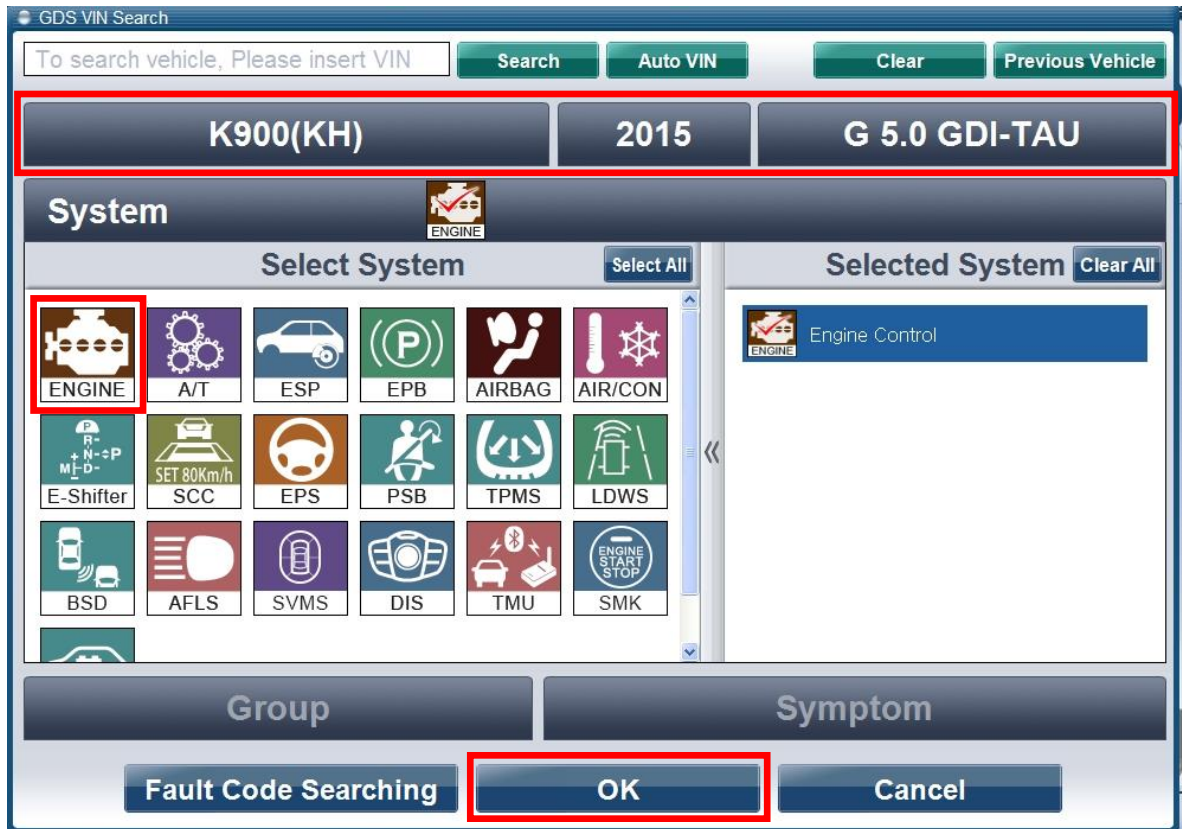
GDS VIN Search

To search vehicle, Please insert VIN

Search Auto VIN Clear Previous Vehicle

K900(KH) 2015 G 5.0 GDI-TAU

System ENGINE

Select System Select All

Selected System Clear All

ENGINE A/T ESP EPB AIRBAG AIR/CON

P R- N- P M D- E-Shifter SET 80Km/h SCC EPS PSB TPMS LDWS

BSD AFLS SVMS DIS TMU ENGINE START STOP SMK

ENGINE Engine Control

Group Symptom

Fault Code Searching OK Cancel